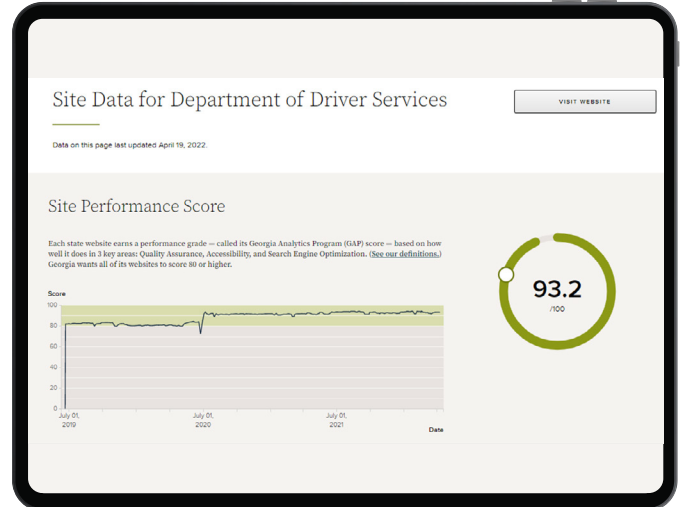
Site Data for Department of Driver Services

VISIT WEBSITE

Data on this page last updated April 19, 2022.

Site Performance Score

Each state website earns a performance grade — called its Georgia Analytics Program (GAP) score — based on how well it does in 3 key areas: Quality Assurance, Accessibility, and Search Engine Optimization. (See our definitions.) Georgia wants all of its websites to score 80 or higher.

Score

100
80
60
40
20
0

July 01, 2019
July 01, 2020
July 01, 2021
Date

93.2
/100